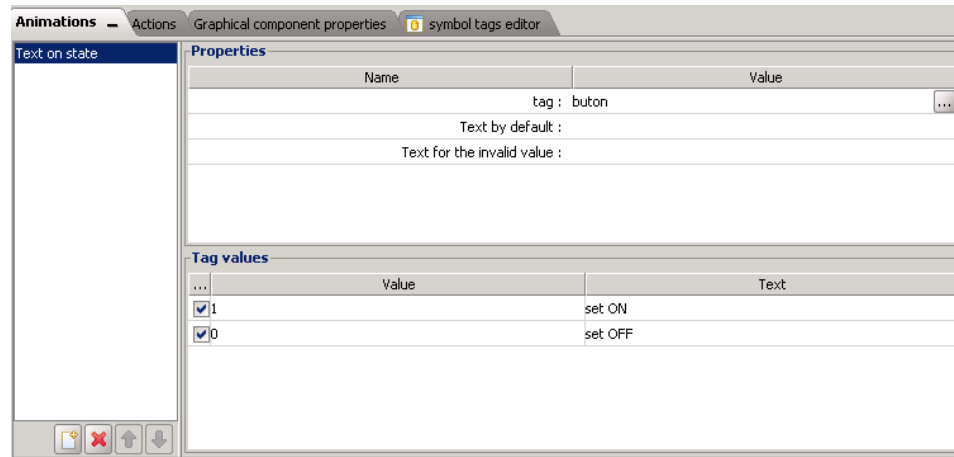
Animations Actions Graphical component properties symbol tags editor

Text on state

Properties

| Name | Value |
|---|---|
| tag : | buton ... |
| Text by default : | |
| Text for the invalid value : | |

Tag values

| ... | Value | Text |
|---|---|---|
| ☑ | 1 | set ON |
| ☑ | 0 | set OFF |